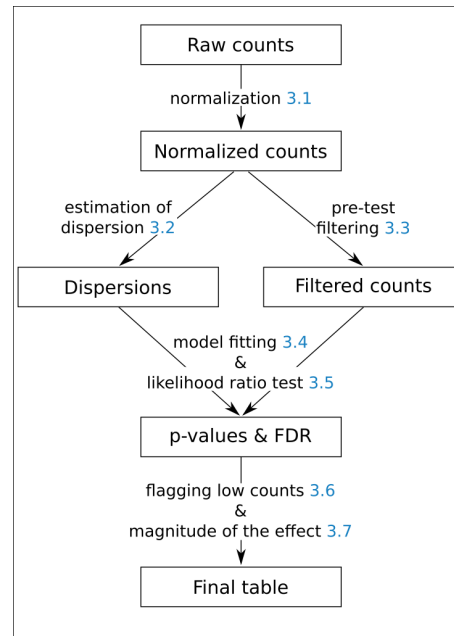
Raw counts

normalization 3.1

Normalized counts

estimation of dispersion 3.2

pre-test filtering 3.3

Dispersions

Filtered counts

model fitting 3.4
&
likelihood ratio test 3.5

p-values & FDR

flagging low counts 3.6
&
magnitude of the effect 3.7

Final table